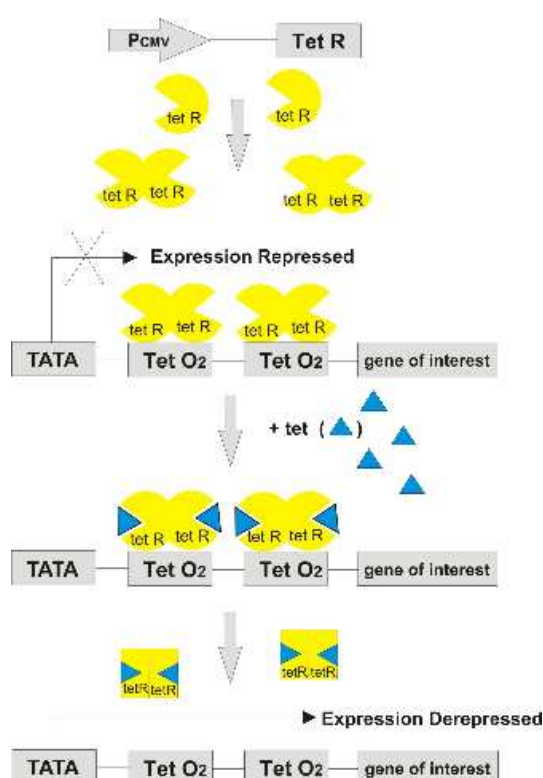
$P_{CMV}$

Tet R

tet R

tet R

tet R tet R

tet R tet R

Expression Repressed

tet R tet R

tet R tet R

TATA

Tet $O_2$

Tet $O_2$

gene of interest

+ tet ( )

tet R tet R

tet R tet R

TATA

Tet $O_2$

Tet $O_2$

gene of interest

tetR tetR

tetR tetR

Expression Derepressed

TATA

Tet $O_2$

Tet $O_2$

gene of interest